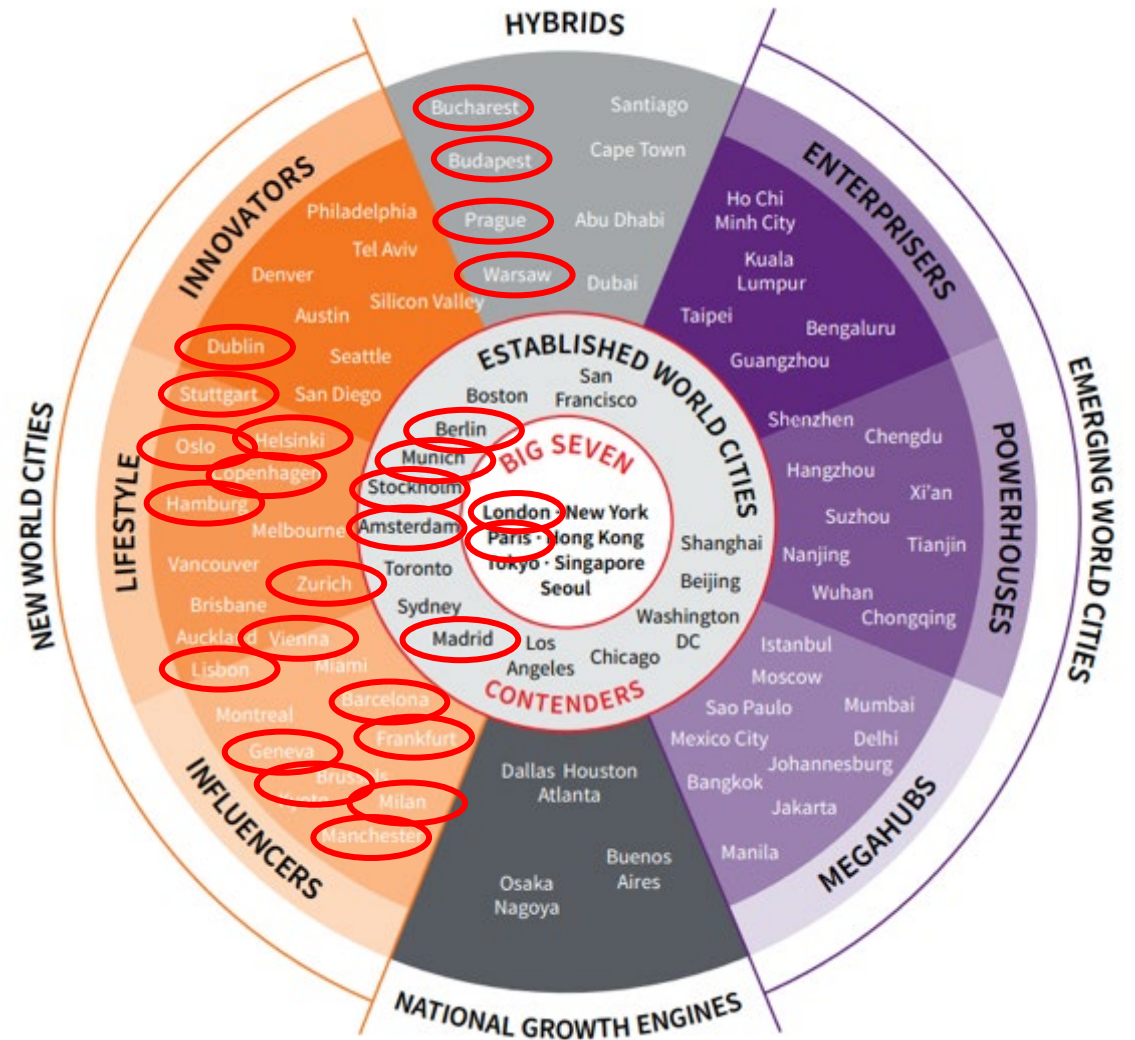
HYBRIDS

Bucharest
Budapest
Prague
Warsaw
Santiago
Cape Town
Abu Dhabi
Dubai

ENTERPRISERS

Ho Chi Minh City
Kuala Lumpur
Taipei
Bengaluru
Guangzhou

EMERGING WORLD CITIES

POWERHOUSES

Shenzhen
Chengdu
Hangzhou
Xi'an
Suzhou
Tianjin
Nanjing
Wuhan
Chongqing

MEGAHUBS

Istanbul
Moscow
Sao Paulo
Mumbai
Mexico City
Delhi
Johannesburg
Bangkok
Jakarta
Manila

NATIONAL GROWTH ENGINES

Dallas Houston Atlanta
Buenos Aires
Osaka Nagoya

NEW WORLD CITIES

INNOVATORS

Philadelphia
Tel Aviv
Denver
Silicon Valley
Austin
Seattle
San Diego

LIFESTYLE

Dublin
Stuttgart
Oslo
Helsinki
Copenhagen
Hamburg
Melbourne
Vancouver
Zurich
Brisbane
Auckland
Vienna
Lisbon
Miami

INFLUENCERS

Montreal
Barcelona
Frankfurt
Geneva
Brussels
Kyoto
Milan
Manchester

ESTABLISHED WORLD CITIES

Boston
San Francisco
Berlin
Munich
Stockholm
Amsterdam
Toronto
Sydney
Madrid
Los Angeles
Chicago
Washington DC
Beijing
Shanghai

BIG SEVEN

London · New York
Paris · Hong Kong
Tokyo · Singapore
Seoul

CONTENDERS